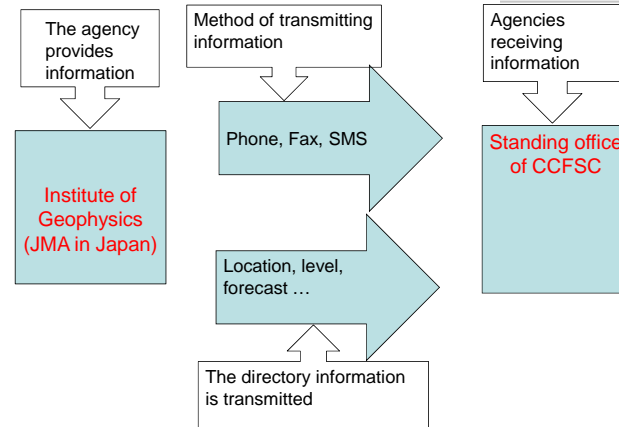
The agency provides information

Institute of Geophysics (JMA in Japan)

Method of transmitting information

Phone, Fax, SMS

Location, level, forecast …

The directory information is transmitted

Agencies receiving information

Standing office of CCFSC